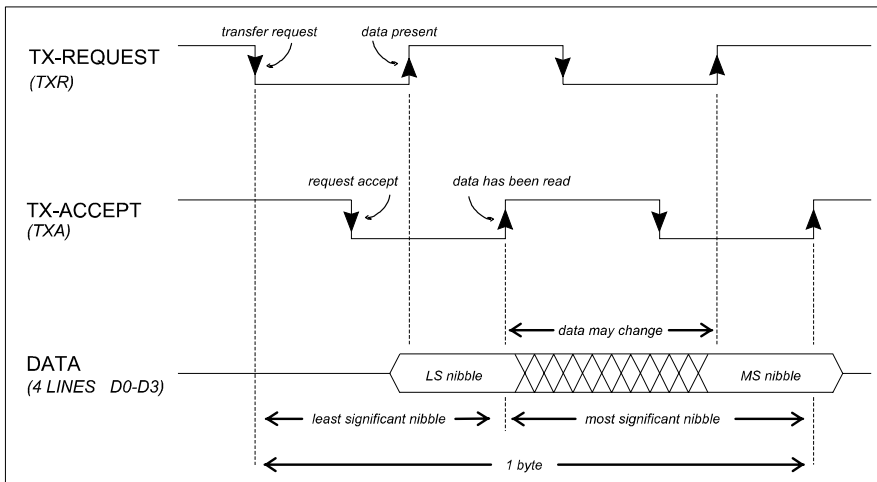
TX-REQUEST
(TXR)

transfer request

data present

TX-ACCEPT
(TXA)

request accept

data has been read

data may change

DATA
(4 LINES D0-D3)

LS nibble

MS nibble

least significant nibble

most significant nibble

1 byte